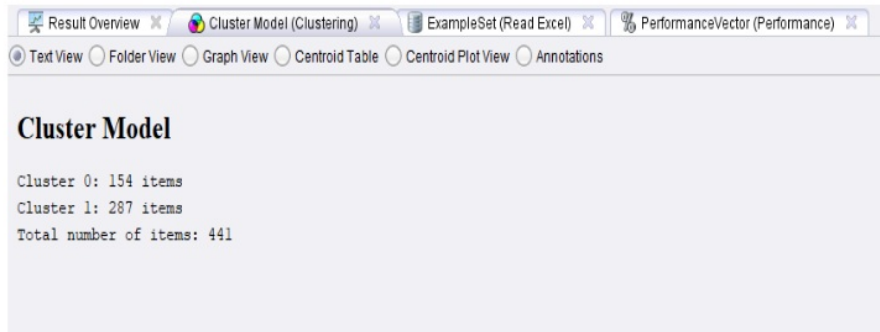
Result Overview | Cluster Model (Clustering) | ExampleSet (Read Excel) | PerformanceVector (Performance)

Text View   Folder View   Graph View   Centroid Table   Centroid Plot View   Annotations

Cluster Model

Cluster 0: 154 items
Cluster 1: 287 items
Total number of items: 441